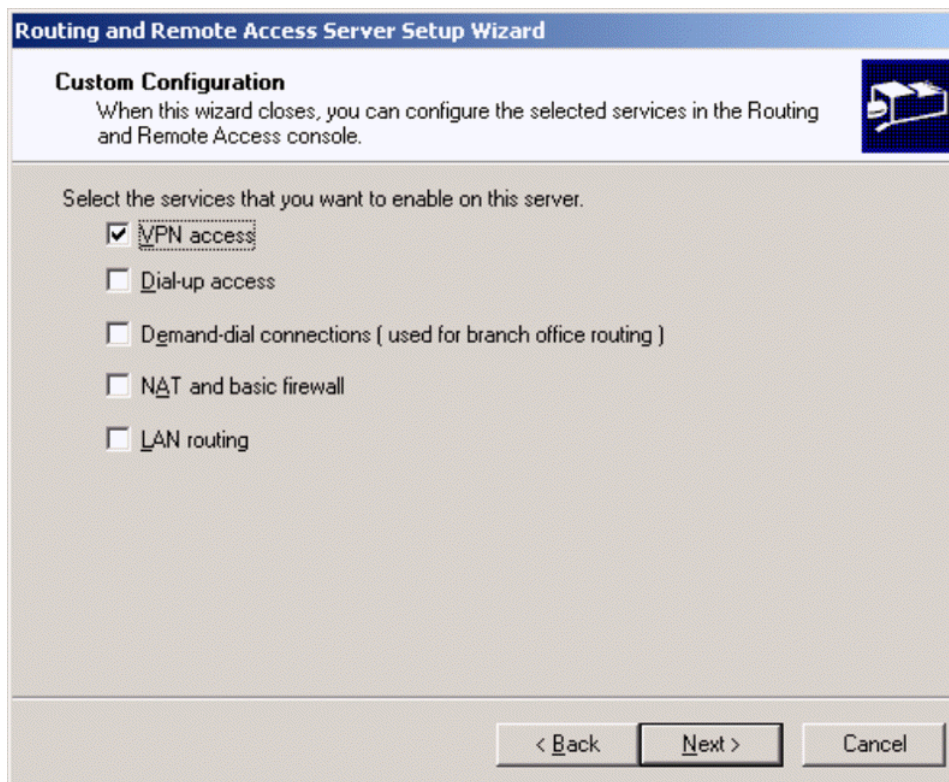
Routing and Remote Access Server Setup Wizard

Custom Configuration
When this wizard closes, you can configure the selected services in the Routing and Remote Access console.

Select the services that you want to enable on this server.

☑ VPN access

☐ Dial-up access

☐ Demand-dial connections ( used for branch office routing )

☐ NAT and basic firewall

☐ LAN routing

< Back

Next >

Cancel